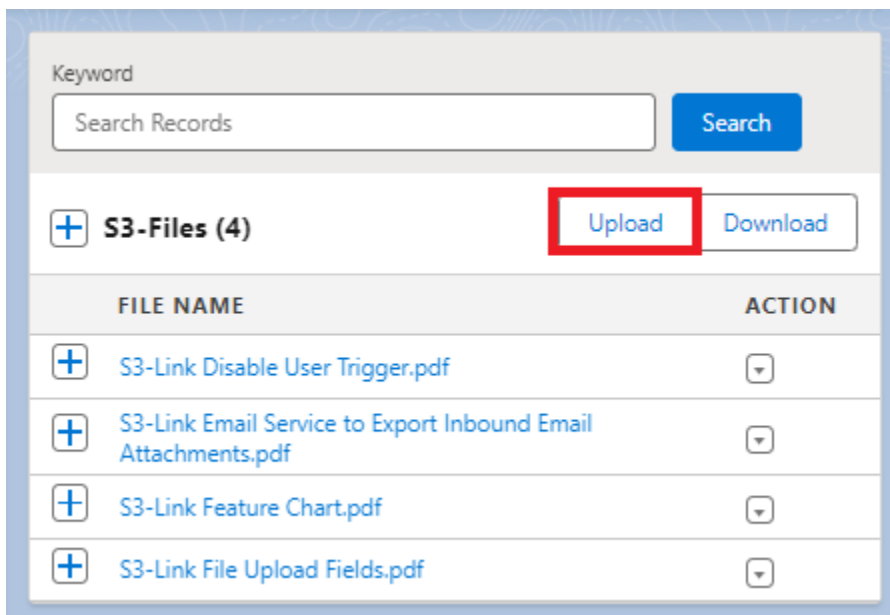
Keyword

Search Records

Search

S3-Files (4)

Upload

Download

| FILE NAME | ACTION |
|---|---|
| S3-Link Disable User Trigger.pdf | |
| S3-Link Email Service to Export Inbound Email Attachments.pdf | |
| S3-Link Feature Chart.pdf | |
| S3-Link File Upload Fields.pdf | |